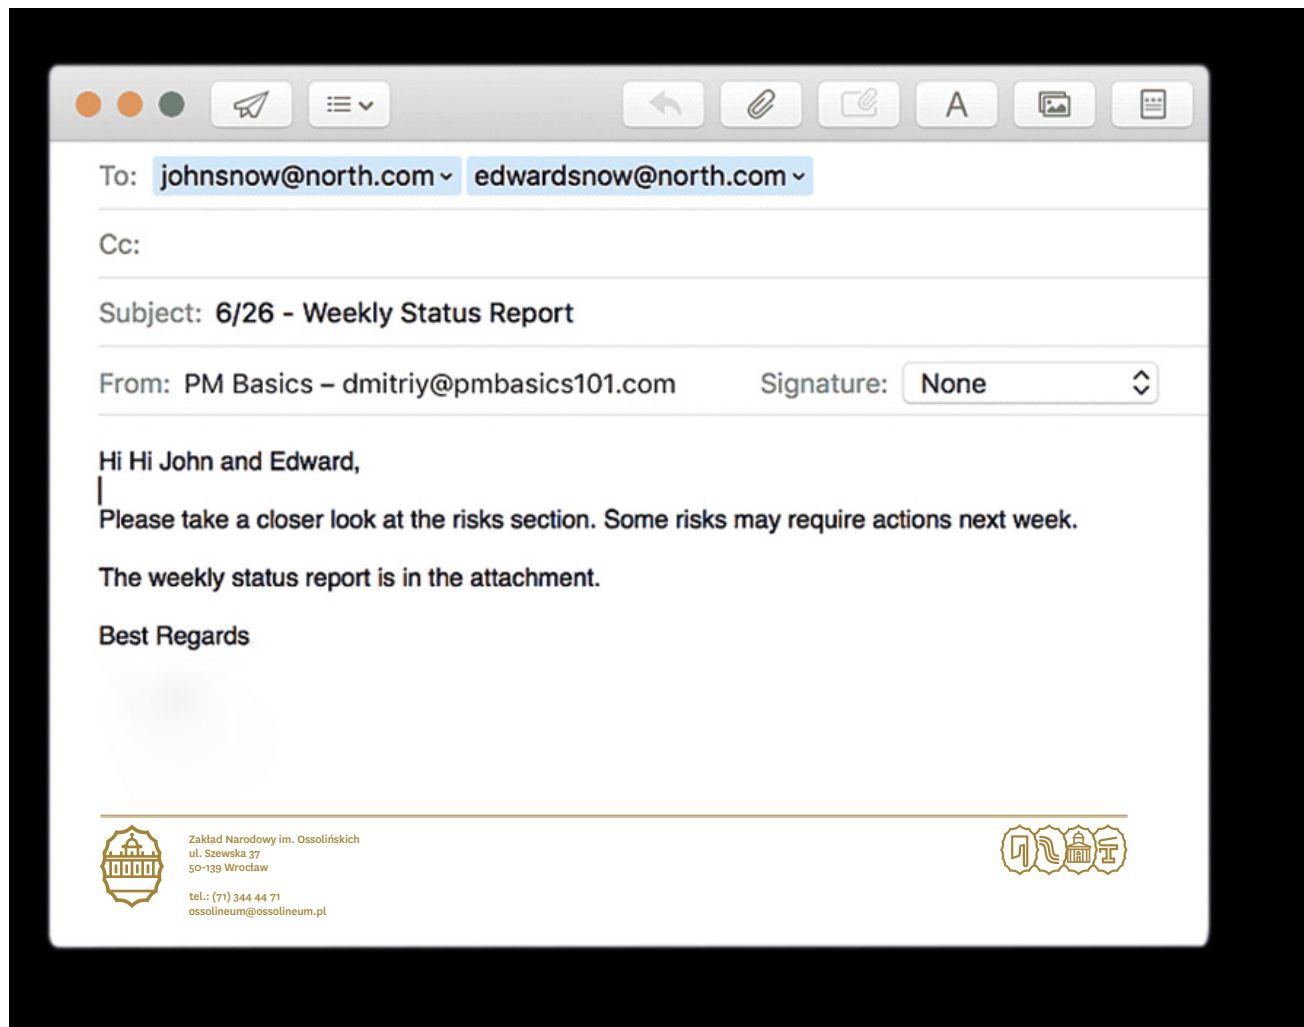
A

To: johnsnow@north.com edwardsnow@north.com

Cc:

Subject: 6/26 - Weekly Status Report

From: PM Basics – dmitriy@pmbasics101.com

Signature: None

Hi Hi John and Edward,

Please take a closer look at the risks section. Some risks may require actions next week.

The weekly status report is in the attachment.

Best Regards

Zakład Narodowy im. Ossolińskich
ul. Szewska 37
50-139 Wrocław

tel.: (71) 344 44 71
ossolineum@ossolineum.pl